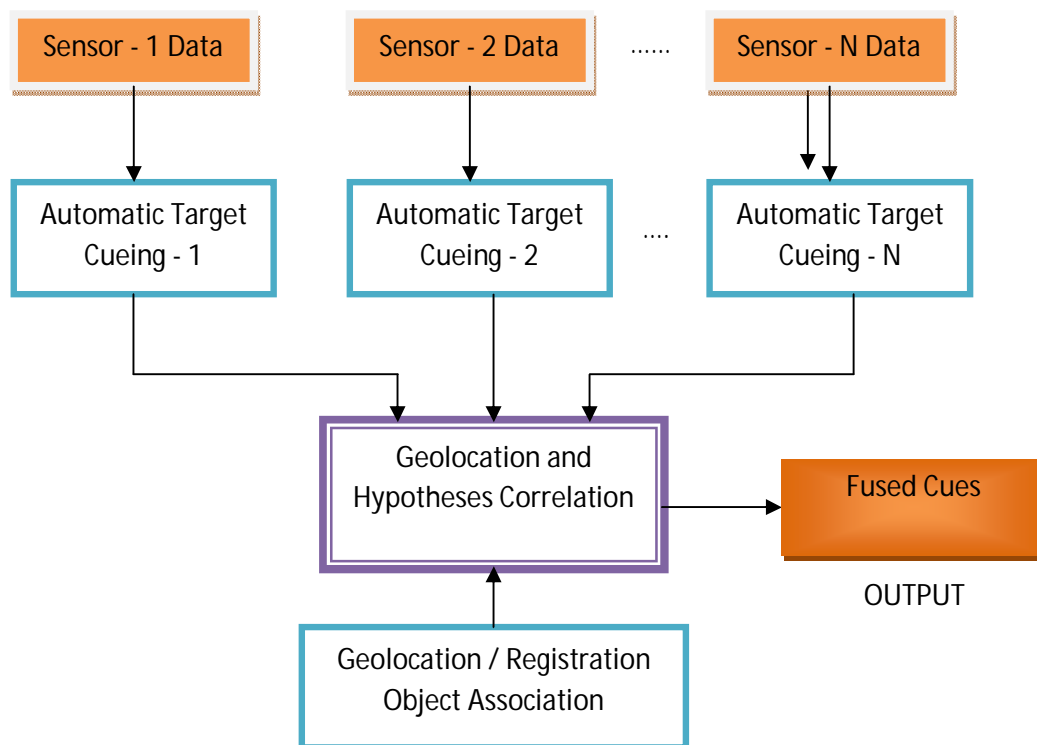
Sensor - 1 Data

Sensor - 2 Data

......

Sensor - N Data

Automatic Target Cueing - 1

Automatic Target Cueing - 2

....

Automatic Target Cueing - N

Geolocation and Hypotheses Correlation

Fused Cues

OUTPUT

Geolocation / Registration Object Association